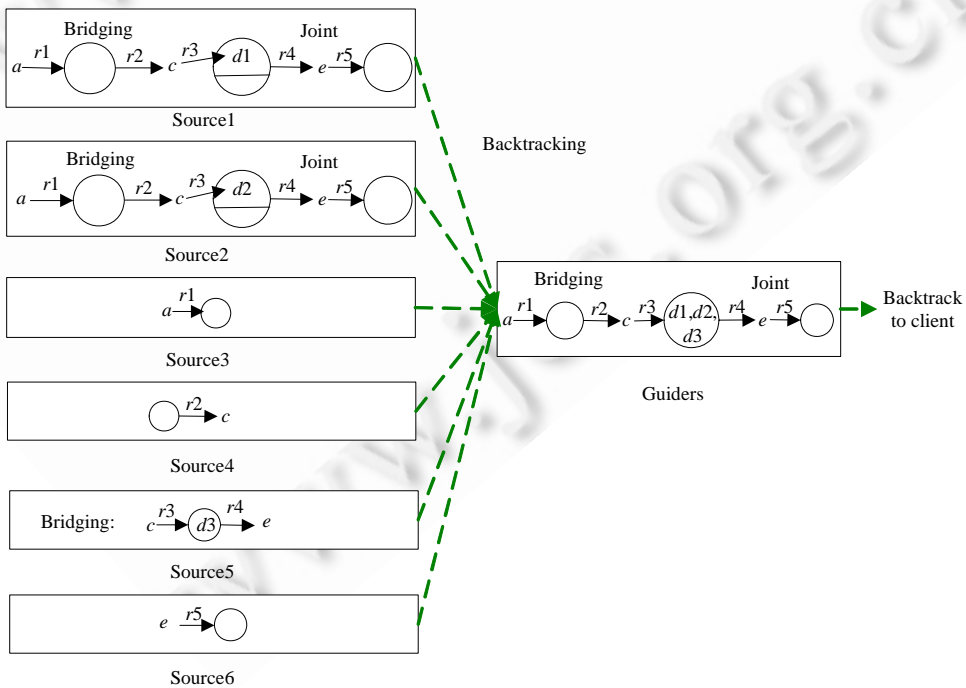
Bridging
Joint
$a$ $r1$ $r2$ $c$ $r3$ $d1$ $r4$ $e$ $r5$
Source1

Bridging
Joint
$a$ $r1$ $r2$ $c$ $r3$ $d2$ $r4$ $e$ $r5$
Source2

$a$ $r1$
Source3

$r2$ $c$
Source4

Bridging: $c$ $r3$ $d3$ $r4$ $e$
Source5

$e$ $r5$
Source6

Backtracking

Bridging
Joint
$a$ $r1$ $r2$ $c$ $r3$ $d1$,$d2$, $d3$ $r4$ $e$ $r5$
Backtrack to client
Guiders

www.jos.org.cn